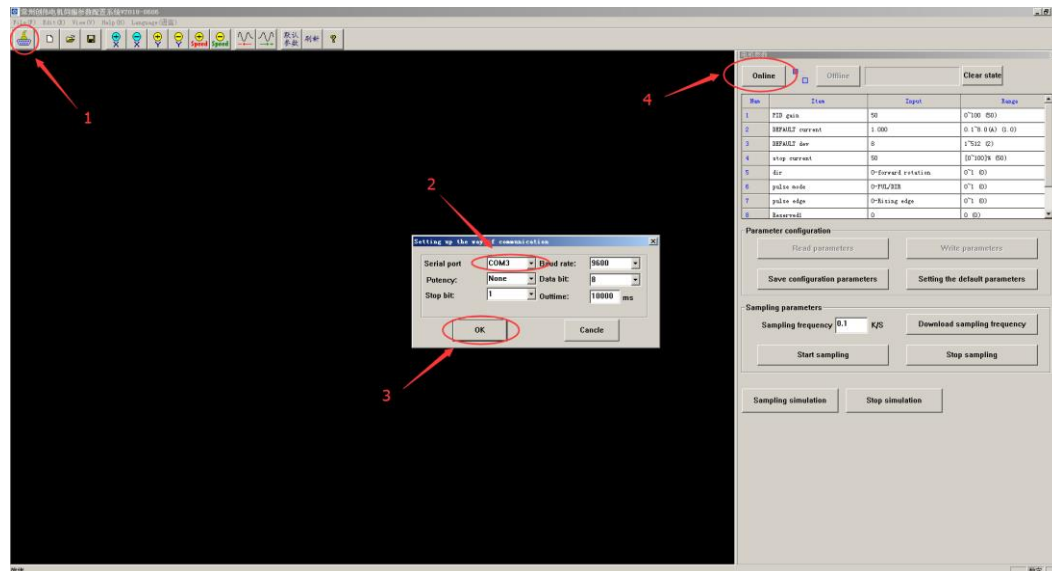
常州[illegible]步进电机伺服参数配置系统V2019-0506
File(F) Edit(E) View(V) Help(H) Language(语言)

Speed Speed 默认参数 刷新 ?

1

2

3

4

Setting up the way of communication

Serial port COM3 Baud rate: 9600
Potency: None Data bit: 8
Stop bit: 1 Outtime: 10000 ms

OK Cancle

Online Offline Clear state

| Num | Item | Input | Range |
|---|---|---|---|
| 1 | PID gain | 50 | 0~100 (50) |
| 2 | DEFAULT current | 1.000 | 0.1~8.0(A) (1.0) |
| 3 | DEFAULT dev | 8 | 1~512 (2) |
| 4 | stop current | 50 | [0~100]% (50) |
| 5 | dir | 0-forward rotation | 0~1 (0) |
| 6 | pulse mode | 0-PUL/DIR | 0~1 (0) |
| 7 | pulse edge | 0-Rising edge | 0~1 (0) |
| 8 | Reserved1 | 0 | 0 (0) |

Parameter configuration

Read parameters Write parameters

Save configuration parameters Setting the default parameters

Sampling parameters

Sampling frequency 0.1 K/S Download sampling frequency

Start sampling Stop sampling

Sampling simulation Stop simulation